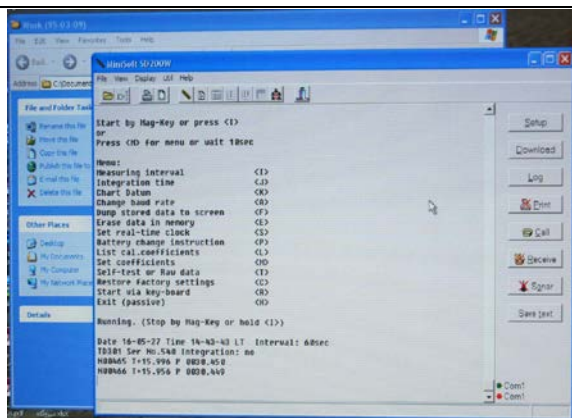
Work (05.03.09)
File Edit View Favorites Tools Help
Address C:\Document
File and Folder Tasks
Rename this file
Move this file
Copy this file
Publish this file to
E-mail this file
Delete this file
Other Places
Desktop
My Documents
My Computer
My Network Places
Details

MiniSoft SD200W
File View Display Util Help

Start by Mag-Key or press <I>
or
Press <M> for menu or wait 10sec

Menu:
Measuring interval <I>
Integration time <J>
Chart Datum <K>
Change baud rate <A>
Dump stored data to screen <F>
Erase data in memory <E>
Set real-time clock <S>
Battery change instruction <P>
List cal.coefficients <L>
Set coefficients <H>
Self-test or Raw data <T>
Restore factory settings <C>
Start via key-board <R>
Exit (passive) <X>

Running. (Stop by Mag-Key or hold <I>)

Date 16-05-27 Time 14-43-43 LT Interval: 60sec
TD301 Ser No.548 Integration: no
N00465 T+15.956 P 0030.450
N00466 T+15.956 P 0030.449

Setup
Download
Log
Print
Call
Receive
Signal
Save text
Com1
Com1